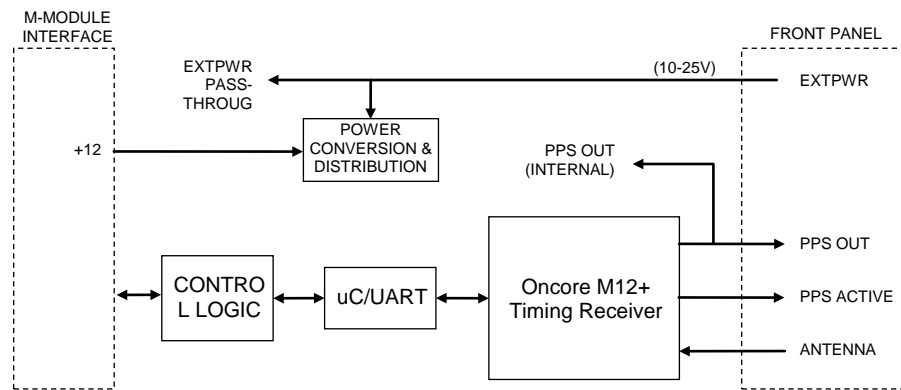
M-MODULE INTERFACE

FRONT PANEL

EXTPWR PASS-THROUG

(10-25V)

EXTPWR

+12

POWER CONVERSION & DISTRIBUTION

PPS OUT (INTERNAL)

CONTRO L LOGIC

uC/UART

Oncore M12+ Timing Receiver

PPS OUT

PPS ACTIVE

ANTENNA